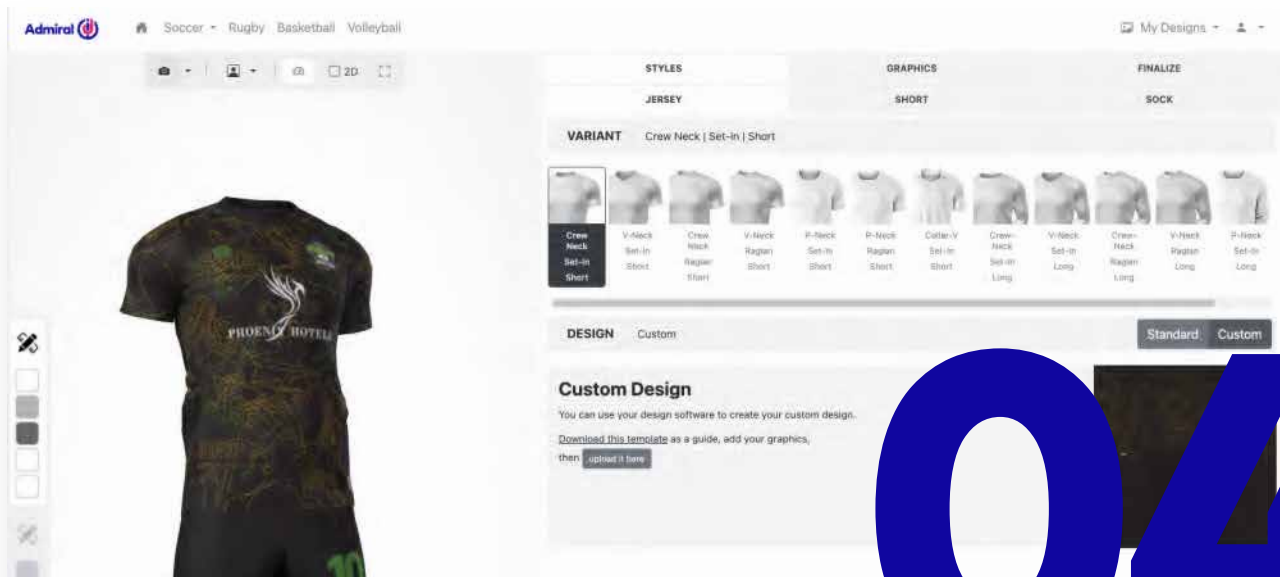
Admiral

Soccer Rugby Basketball Volleyball

My Designs

2D

STYLES GRAPHICS FINALIZE

JERSEY SHORT SOCK

VARIANT Crew Neck | Set-In | Short

Crew Neck Set-In Short
V-Neck Set-In Short
Crew Neck Raglan Short
V-Neck Raglan Short
P-Neck Set-In Short
P-Neck Raglan Short
Collar-V Set-In Short
Crew-Neck Set-In Long
V-Neck Set-In Long
Crew-Neck Raglan Long
V-Neck Raglan Long
P-Neck Set-In Long

DESIGN Custom

Standard Custom

Custom Design

You can use your design software to create your custom design.

Download this template as a guide, add your graphics, then upload it here

PHOENIX HOTELS

10

04